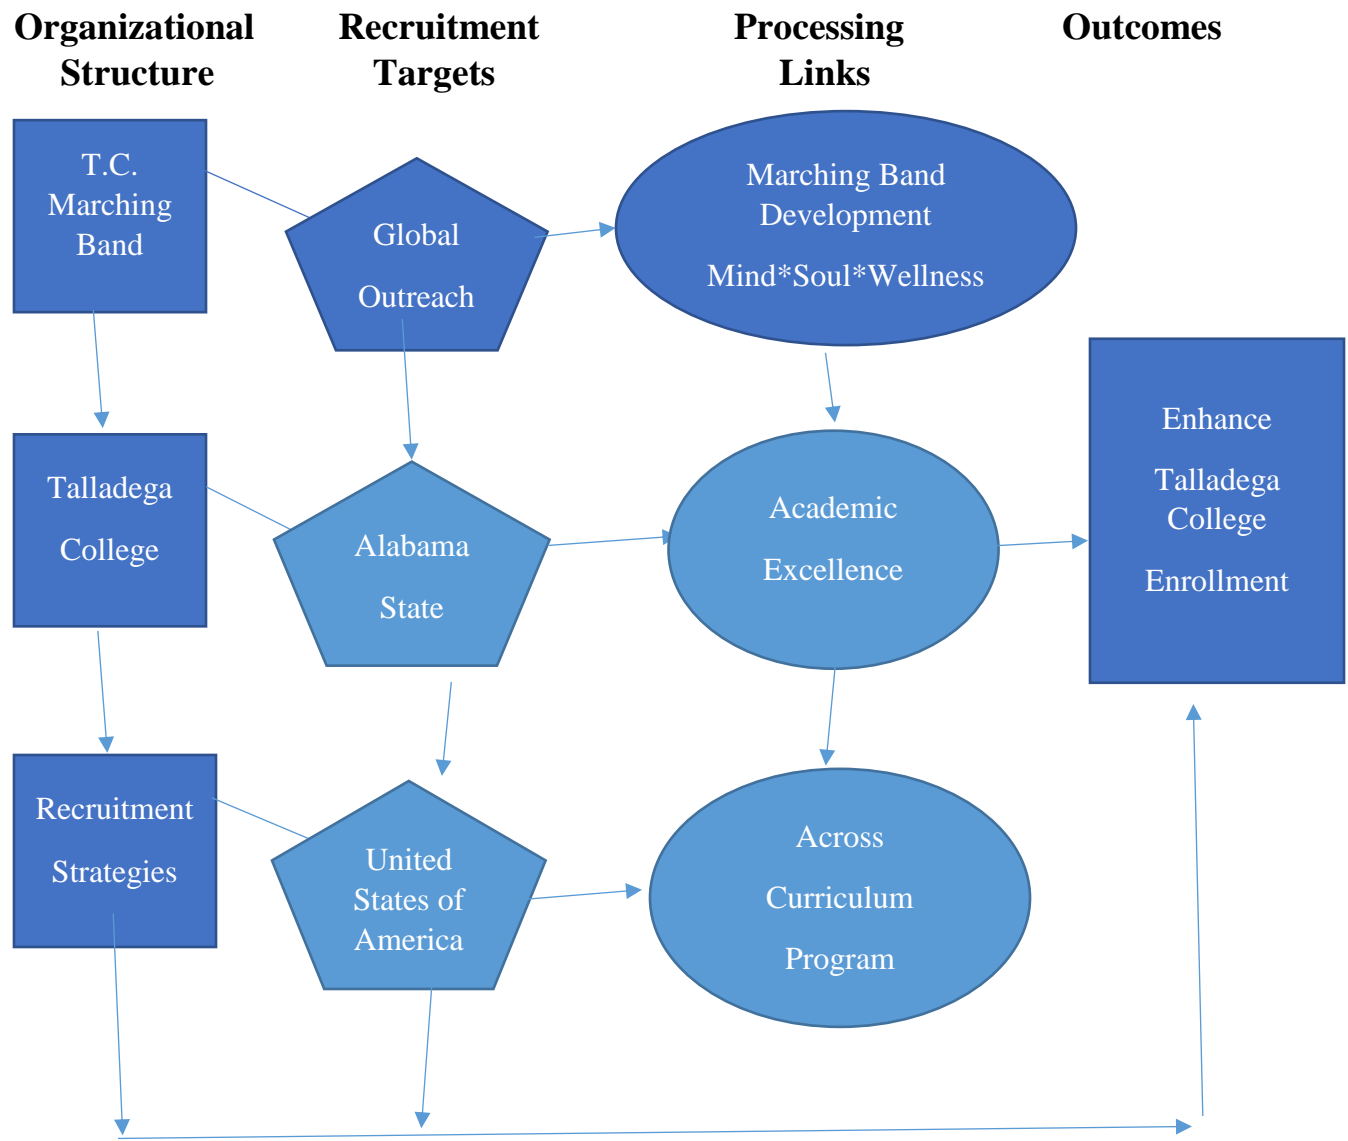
Organizational Structure

Recruitment Targets

Processing Links

Outcomes

T.C. Marching Band

Global

Outreach

Marching Band Development

Mind*Soul*Wellness

Talladega

College

Alabama

State

Academic

Excellence

Enhance

Talladega College

Enrollment

Recruitment

Strategies

United States of America

Across

Curriculum

Program